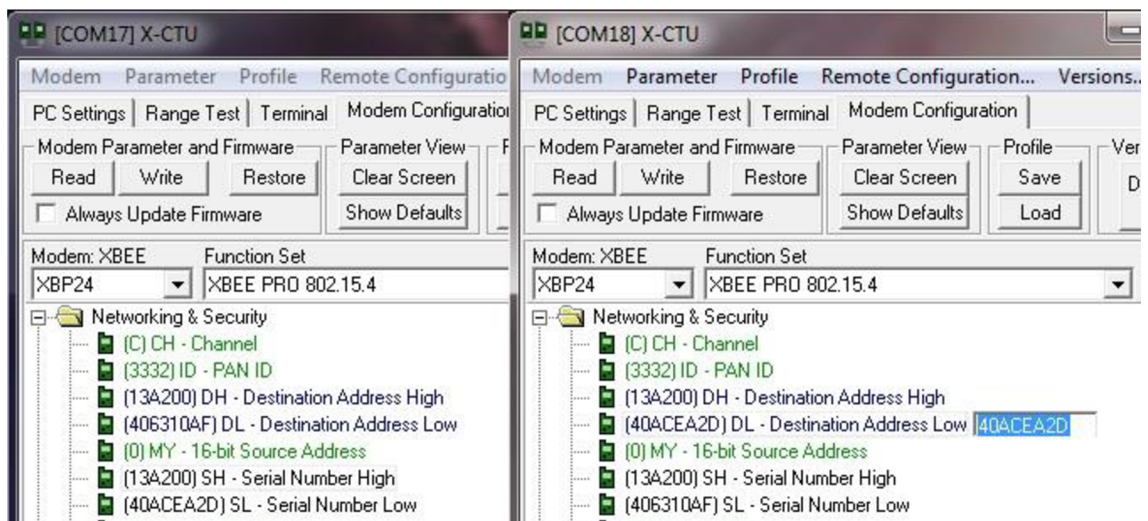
[COM17] X-CTU

Modem Parameter Profile Remote Configuratio

PC Settings | Range Test | Terminal | Modem Configuration

Modem Parameter and Firmware
Read Write Restore
Always Update Firmware

Parameter View
Clear Screen
Show Defaults

Modem: XBEE
XBP24

Function Set
XBEE PRO 802.15.4

Networking & Security
(C) CH - Channel
(3332) ID - PAN ID
(13A200) DH - Destination Address High
(406310AF) DL - Destination Address Low
(0) MY - 16-bit Source Address
(13A200) SH - Serial Number High
(40ACEA2D) SL - Serial Number Low

[COM18] X-CTU

Modem Parameter Profile Remote Configuration... Versions...

PC Settings | Range Test | Terminal | Modem Configuration

Modem Parameter and Firmware
Read Write Restore
Always Update Firmware

Parameter View
Clear Screen
Show Defaults

Profile
Save
Load

Ver
D

Modem: XBEE
XBP24

Function Set
XBEE PRO 802.15.4

Networking & Security
(C) CH - Channel
(3332) ID - PAN ID
(13A200) DH - Destination Address High
(40ACEA2D) DL - Destination Address Low 40ACEA2D
(0) MY - 16-bit Source Address
(13A200) SH - Serial Number High
(406310AF) SL - Serial Number Low